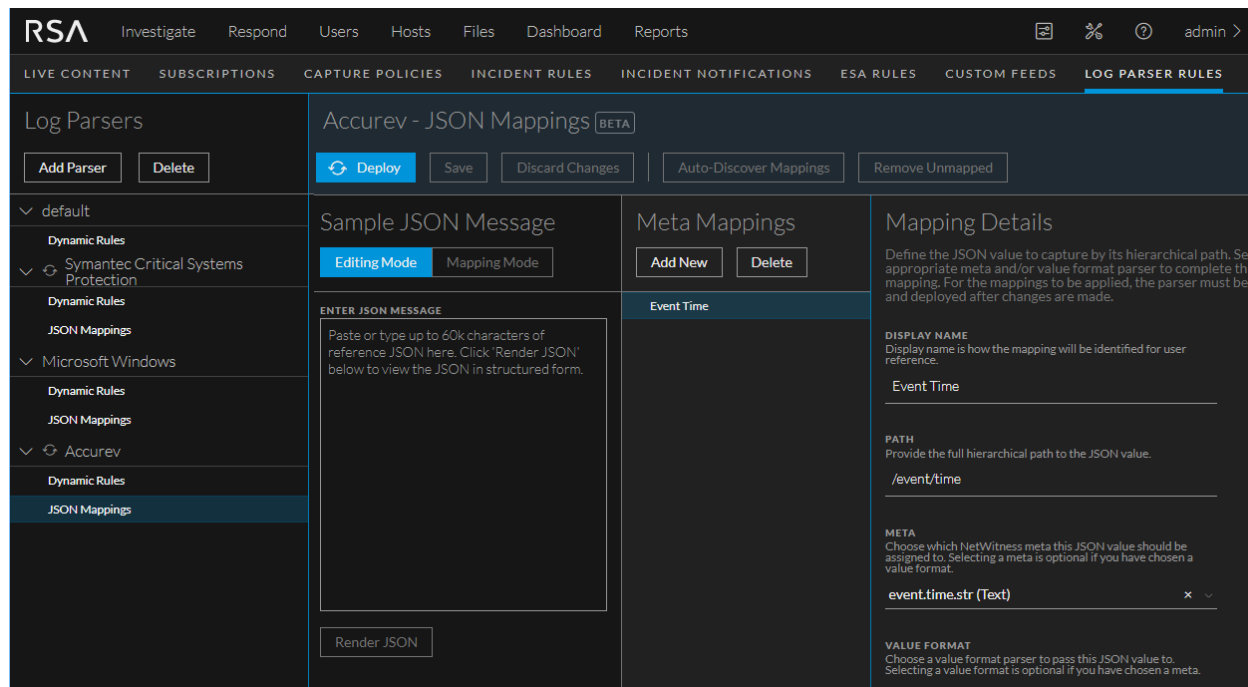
RSA Investigate Respond Users Hosts Files Dashboard Reports admin

LIVE CONTENT SUBSCRIPTIONS CAPTURE POLICIES INCIDENT RULES INCIDENT NOTIFICATIONS ESA RULES CUSTOM FEEDS LOG PARSER RULES

Log Parsers

Add Parser Delete

default

Dynamic Rules

Symantec Critical Systems Protection

Dynamic Rules

JSON Mappings

Microsoft Windows

Dynamic Rules

JSON Mappings

Accurev

Dynamic Rules

JSON Mappings

Accurev - JSON Mappings BETA

Deploy Save Discard Changes Auto-Discover Mappings Remove Unmapped

Sample JSON Message

Editing Mode Mapping Mode

ENTER JSON MESSAGE

Paste or type up to 60k characters of reference JSON here. Click 'Render JSON' below to view the JSON in structured form.

Render JSON

Meta Mappings

Add New Delete

Event Time

Mapping Details

Define the JSON value to capture by its hierarchical path. Se appropriate meta and/or value format parser to complete th mapping. For the mappings to be applied, the parser must be and deployed after changes are made.

DISPLAY NAME

Display name is how the mapping will be identified for user reference.

Event Time

PATH

Provide the full hierarchical path to the JSON value.

/event/time

META

Choose which NetWitness meta this JSON value should be assigned to. Selecting a meta is optional if you have chosen a value format.

event.time.str (Text)

VALUE FORMAT

Choose a value format parser to pass this JSON value to. Selecting a value format is optional if you have chosen a meta.